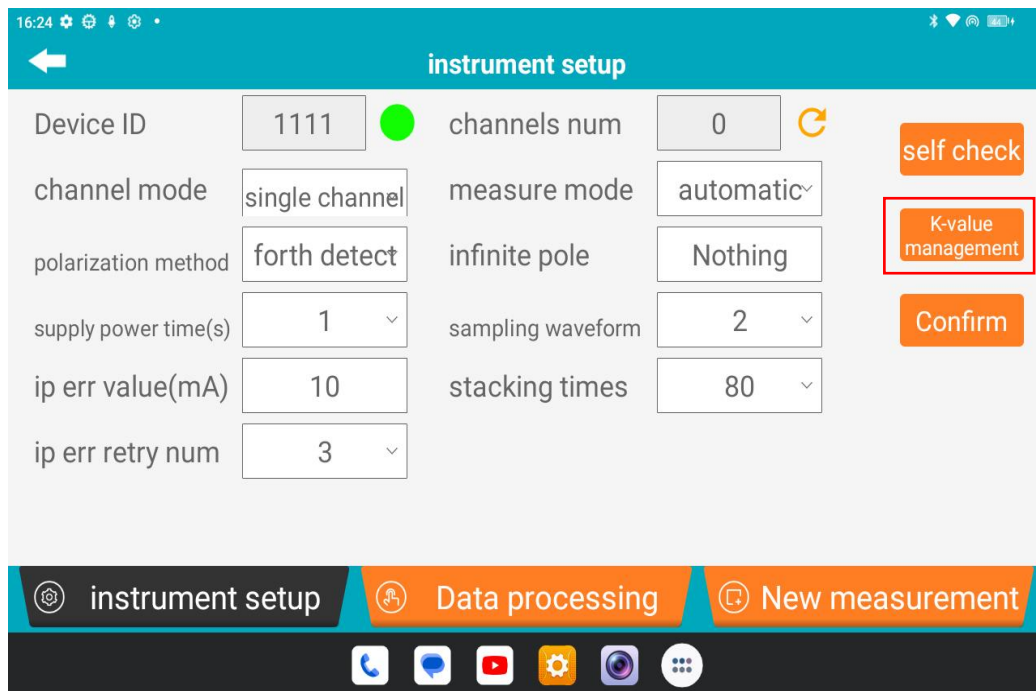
16:24

instrument setup

Device ID 1111

channels num 0

self check

channel mode single channel

measure mode automatic

K-value management

polarization method forth detect

infinite pole Nothing

supply power time(s) 1

sampling waveform 2

Confirm

ip err value(mA) 10

stacking times 80

ip err retry num 3

instrument setup

Data processing

New measurement